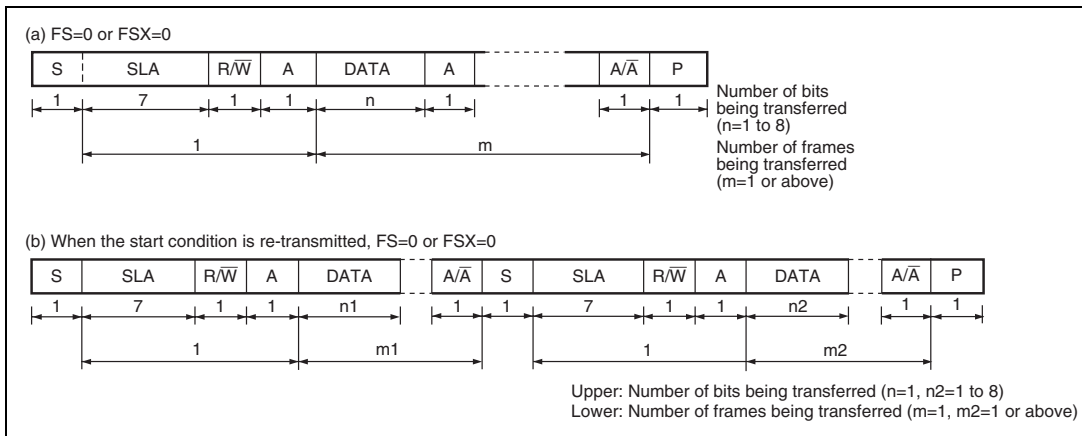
(a) FS=0 or FSX=0

| S | SLA | R/$\overline{W}$ | A | DATA | A | | A/$\overline{A}$ | P |
|---|---|---|---|---|---|---|---|---|
| 1 | 7 | 1 | 1 | n | 1 | | 1 | 1 |

1

m

Number of bits being transferred (n=1 to 8)

Number of frames being transferred (m=1 or above)

(b) When the start condition is re-transmitted, FS=0 or FSX=0

| S | SLA | R/$\overline{W}$ | A | DATA | | A/$\overline{A}$ | S | SLA | R/$\overline{W}$ | A | DATA | | A/$\overline{A}$ | P |
|---|---|---|---|---|---|---|---|---|---|---|---|---|---|---|
| 1 | 7 | 1 | 1 | n1 | | 1 | 1 | 7 | 1 | 1 | n2 | | 1 | 1 |

1

m1

1

m2

Upper: Number of bits being transferred (n=1, n2=1 to 8)
Lower: Number of frames being transferred (m=1, m2=1 or above)